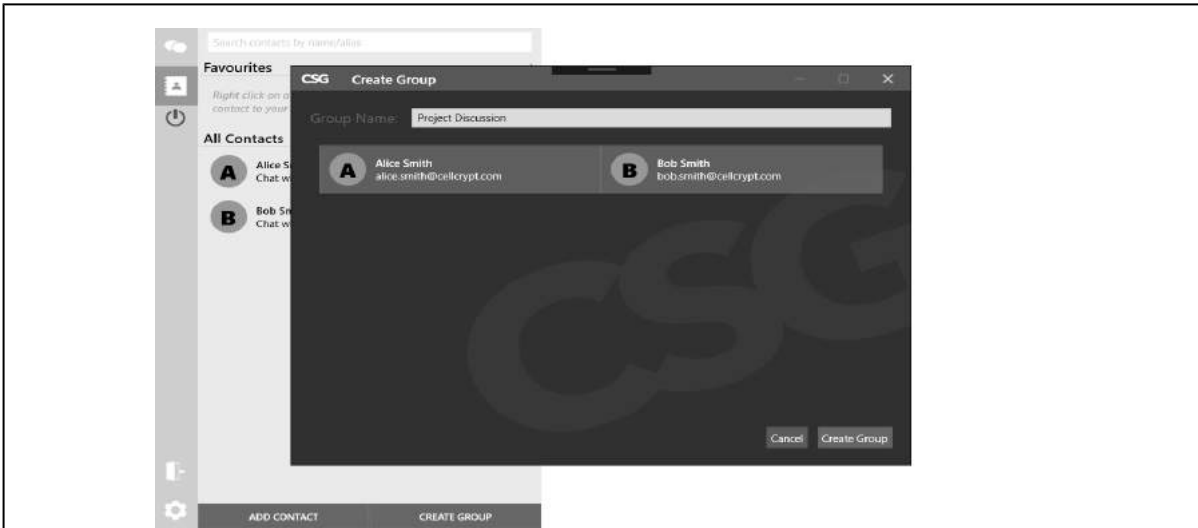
Search contacts by name/alias

Favourites

Right click on a contact to your

All Contacts

A Alice S Chat w

B Bob Sm Chat w

CSG Create Group

Group Name: Project Discussion

A Alice Smith alice.smith@cellcrypt.com

B Bob Smith bob.smith@cellcrypt.com

CSG

Cancel Create Group

ADD CONTACT CREATE GROUP